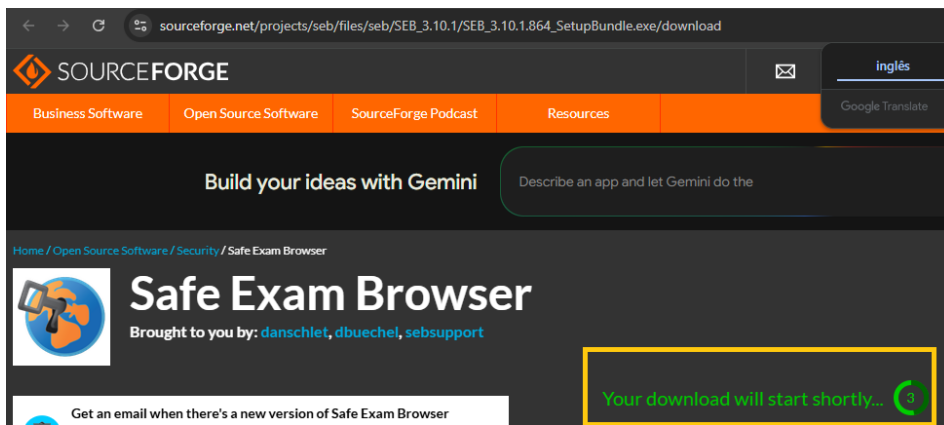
sourceforge.net/projects/seb/files/seb/SEB_3.10.1/SEB_3.10.1.864_SetupBundle.exe/download

SOURCEFORGE

inglês

Google Translate

Business Software | Open Source Software | SourceForge Podcast | Resources

Build your ideas with Gemini

Describe an app and let Gemini do the

Home / Open Source Software / Security / Safe Exam Browser

Safe Exam Browser

Brought to you by: danschlet, dbuechel, sebsupport

Your download will start shortly... 3

Get an email when there's a new version of Safe Exam Browser